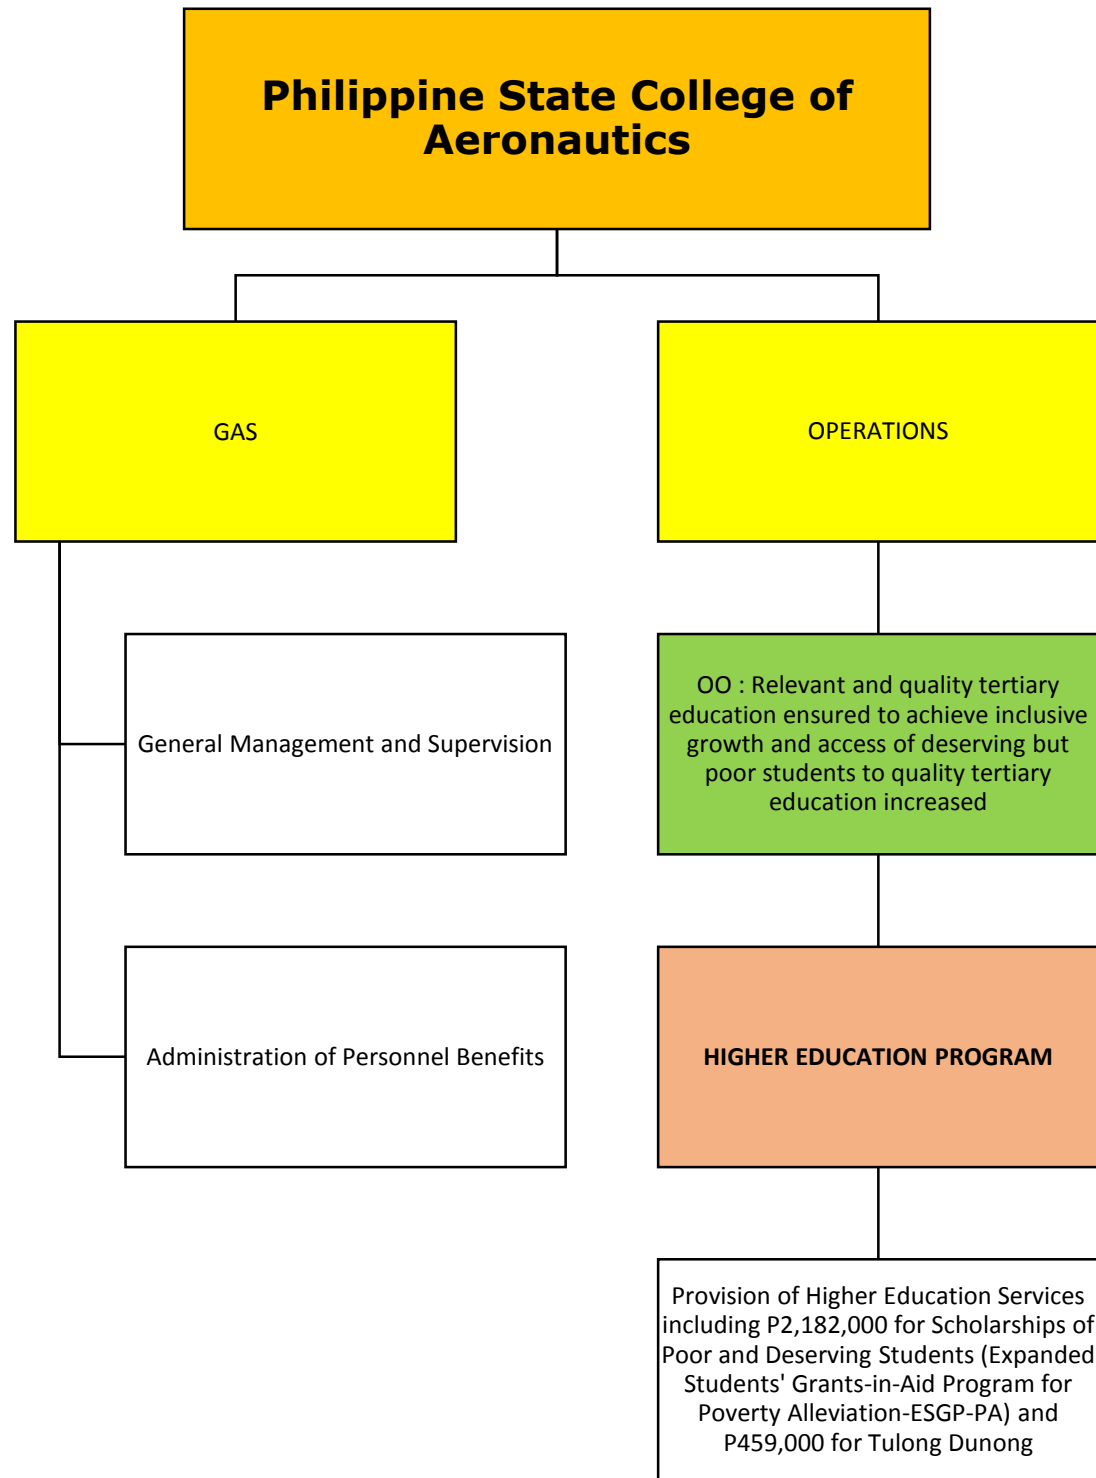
Philippine State College of Aeronautics

GAS

OPERATIONS

General Management and Supervision

OO : Relevant and quality tertiary education ensured to achieve inclusive growth and access of deserving but poor students to quality tertiary education increased

Administration of Personnel Benefits

HIGHER EDUCATION PROGRAM

Provision of Higher Education Services including P2,182,000 for Scholarships of Poor and Deserving Students (Expanded Students' Grants-in-Aid Program for Poverty Alleviation-ESGP-PA) and P459,000 for Tulong Dunong